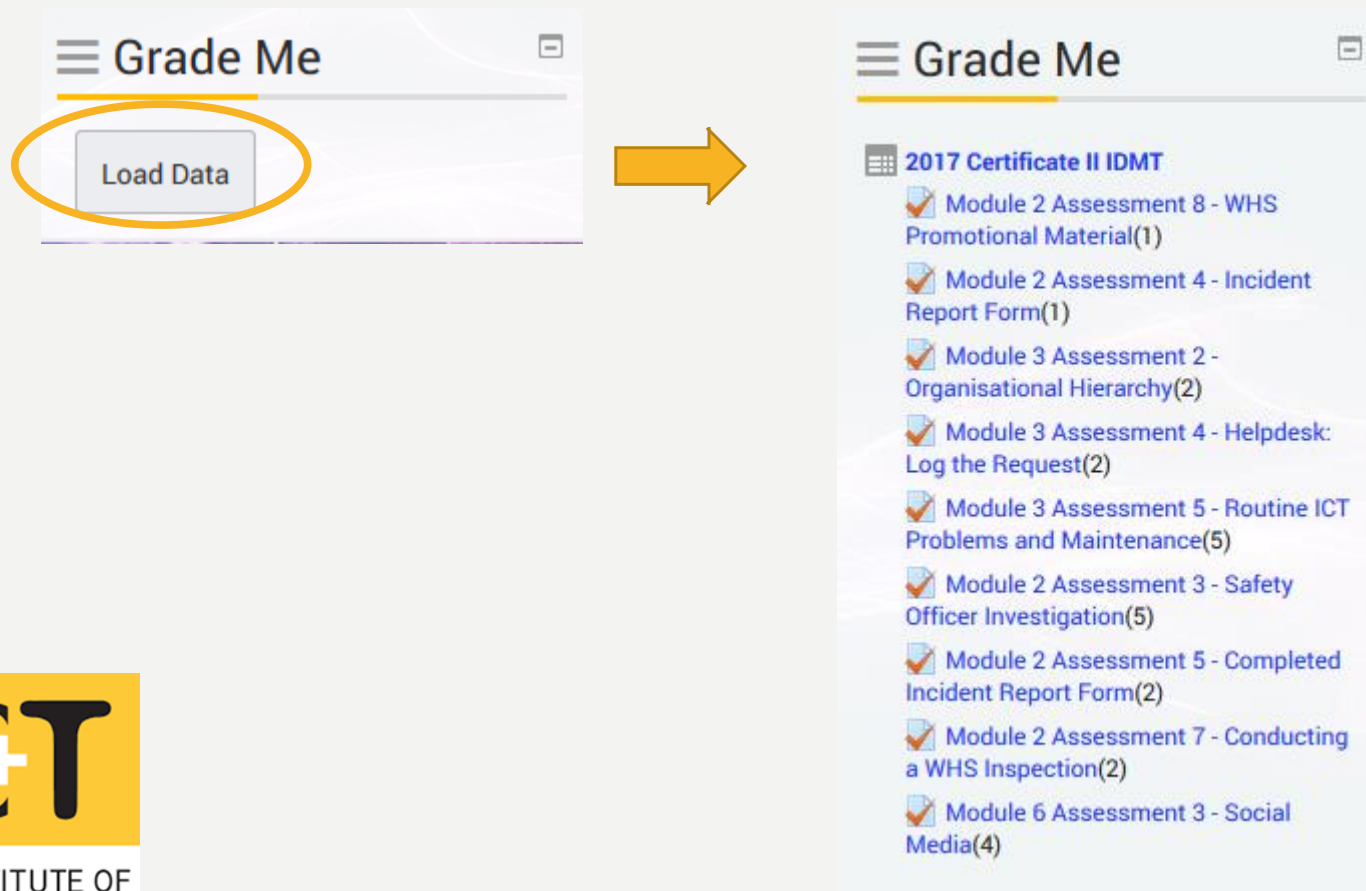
Grade Me

Load Data

Grade Me

2017 Certificate II IDMT

Module 2 Assessment 8 - WHS Promotional Material(1)

Module 2 Assessment 4 - Incident Report Form(1)

Module 3 Assessment 2 - Organisational Hierarchy(2)

Module 3 Assessment 4 - Helpdesk: Log the Request(2)

Module 3 Assessment 5 - Routine ICT Problems and Maintenance(5)

Module 2 Assessment 3 - Safety Officer Investigation(5)

Module 2 Assessment 5 - Completed Incident Report Form(2)

Module 2 Assessment 7 - Conducting a WHS Inspection(2)

Module 6 Assessment 3 - Social Media(4)

CT

ITUTE OF